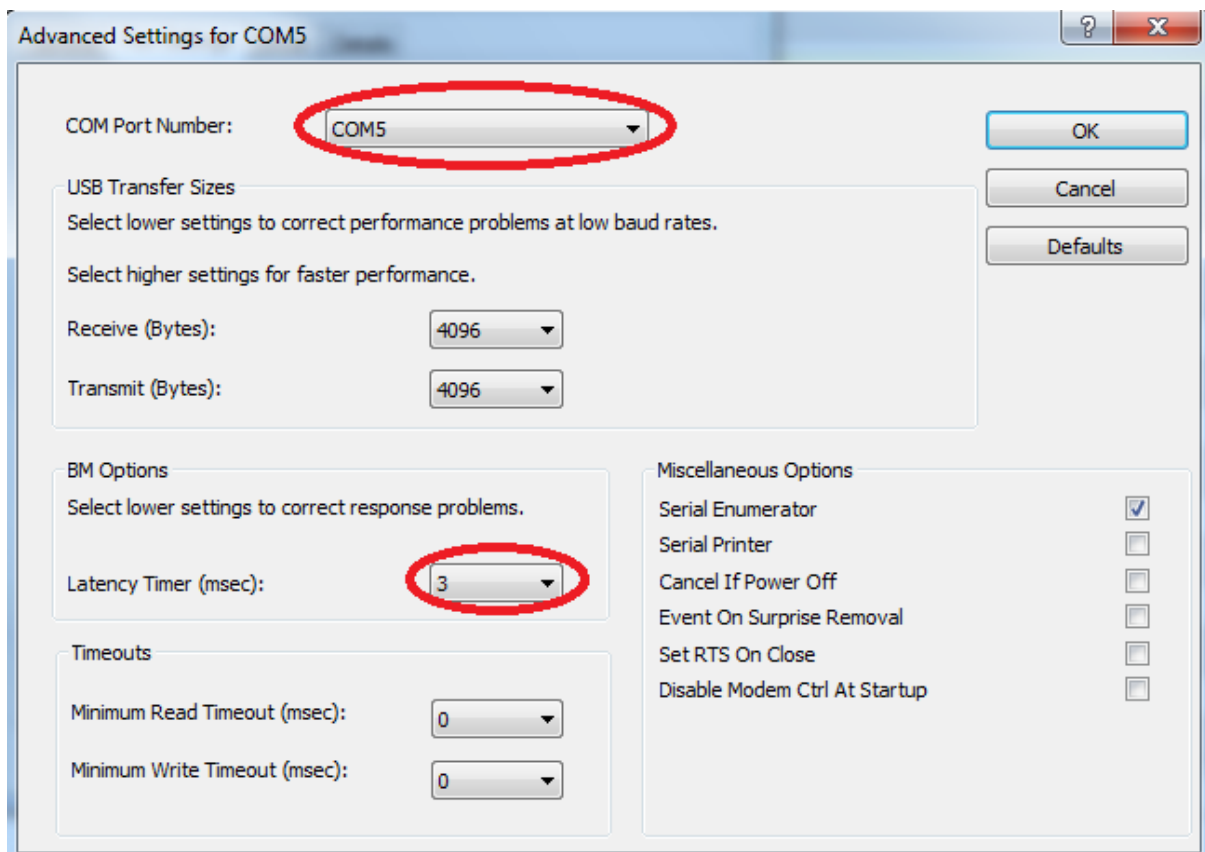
Advanced Settings for COM5

?

X

COM Port Number: COM5

OK

Cancel

Defaults

USB Transfer Sizes

Select lower settings to correct performance problems at low baud rates.

Select higher settings for faster performance.

Receive (Bytes): 4096

Transmit (Bytes): 4096

BM Options

Select lower settings to correct response problems.

Latency Timer (msec): 3

Timeouts

Minimum Read Timeout (msec): 0

Minimum Write Timeout (msec): 0

Miscellaneous Options

Serial Enumerator

Serial Printer

Cancel If Power Off

Event On Surprise Removal

Set RTS On Close

Disable Modem Ctrl At Startup